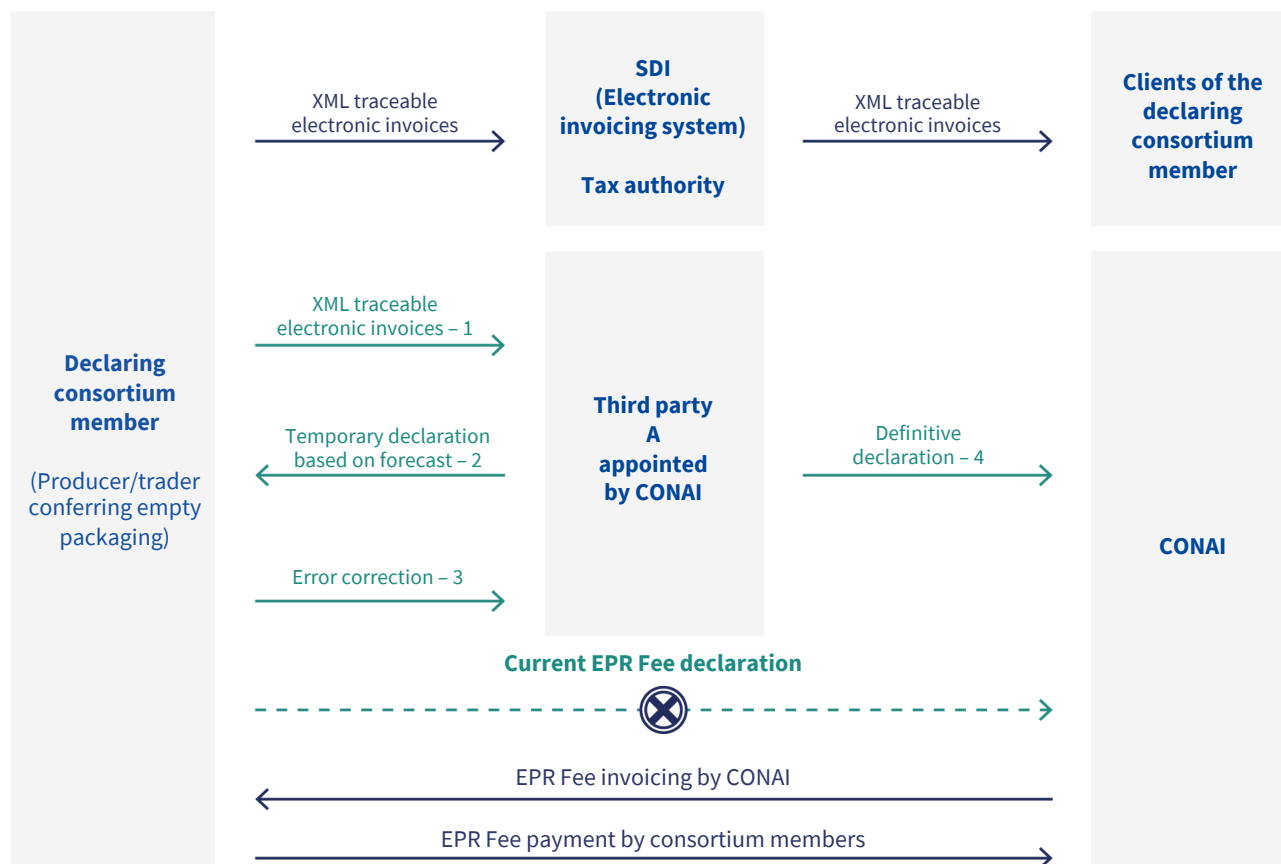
XML traceable electronic invoices

SDI (Electronic invoicing system)

Tax authority

XML traceable electronic invoices

Clients of the declaring consortium member

Declaring consortium member

(Producer/trader conferring empty packaging)

XML traceable electronic invoices – 1

Temporary declaration based on forecast – 2

Error correction – 3

Third party A appointed by CONAI

Definitive declaration – 4

CONAI

Current EPR Fee declaration

EPR Fee invoicing by CONAI

EPR Fee payment by consortium members